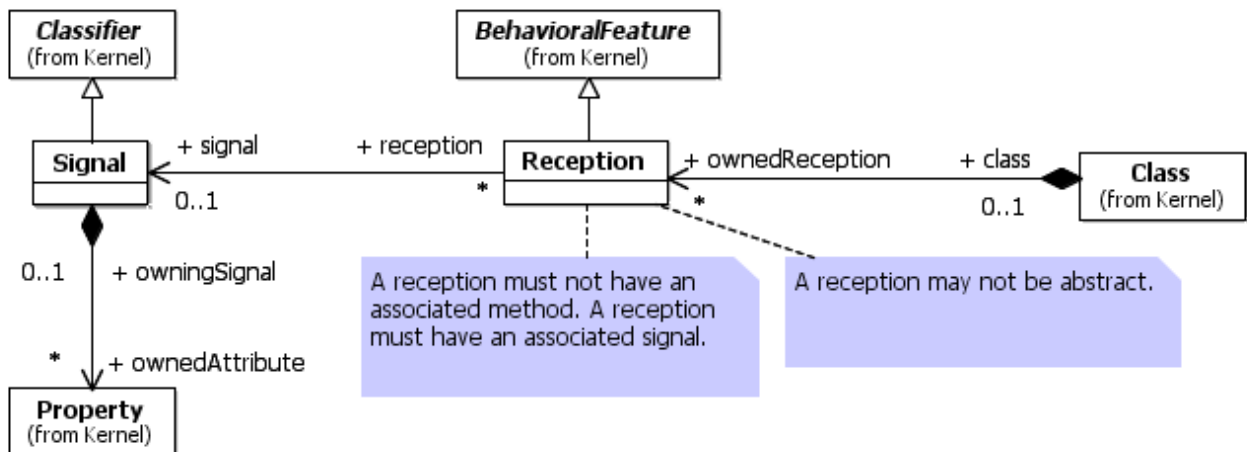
Classifier
(from Kernel)

BehavioralFeature
(from Kernel)

Signal

+ signal

0..1

+ reception

*

Reception

+ ownedReception

*

+ class

0..1

Class
(from Kernel)

0..1

+ owningSignal

*

+ ownedAttribute

Property
(from Kernel)

A reception must not have an associated method. A reception must have an associated signal.

A reception may not be abstract.